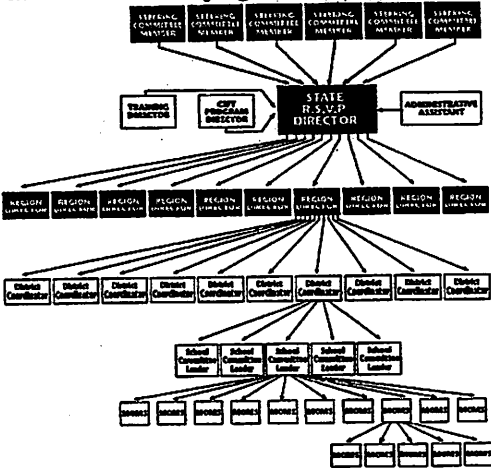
STEERING COMMITTEE MEMBER

STEERING COMMITTEE MEMBER

STEERING COMMITTEE MEMBER

STEERING COMMITTEE MEMBER

STEERING COMMITTEE MEMBER

STEERING COMMITTEE MEMBER

TRAINING DIRECTOR

CITY PROGRAM DIRECTOR

STATE R.S.V.P DIRECTOR

ADMINISTRATIVE ASSISTANT

REGION DIRECTOR

REGION DIRECTOR

REGION DIRECTOR

REGION DIRECTOR

REGION DIRECTOR

REGION DIRECTOR

REGION DIRECTOR

REGION DIRECTOR

REGION DIRECTOR

REGION DIRECTOR

District Coordinator

District Coordinator

District Coordinator

District Coordinator

District Coordinator

District Coordinator

District Coordinator

District Coordinator

District Coordinator

District Coordinator

School Committee Leader

School Committee Leader

School Committee Leader

School Committee Leader

School Committee Leader

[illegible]

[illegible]

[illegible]

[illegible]

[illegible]

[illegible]

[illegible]

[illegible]

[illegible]

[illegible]

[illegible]

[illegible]

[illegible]

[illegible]

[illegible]